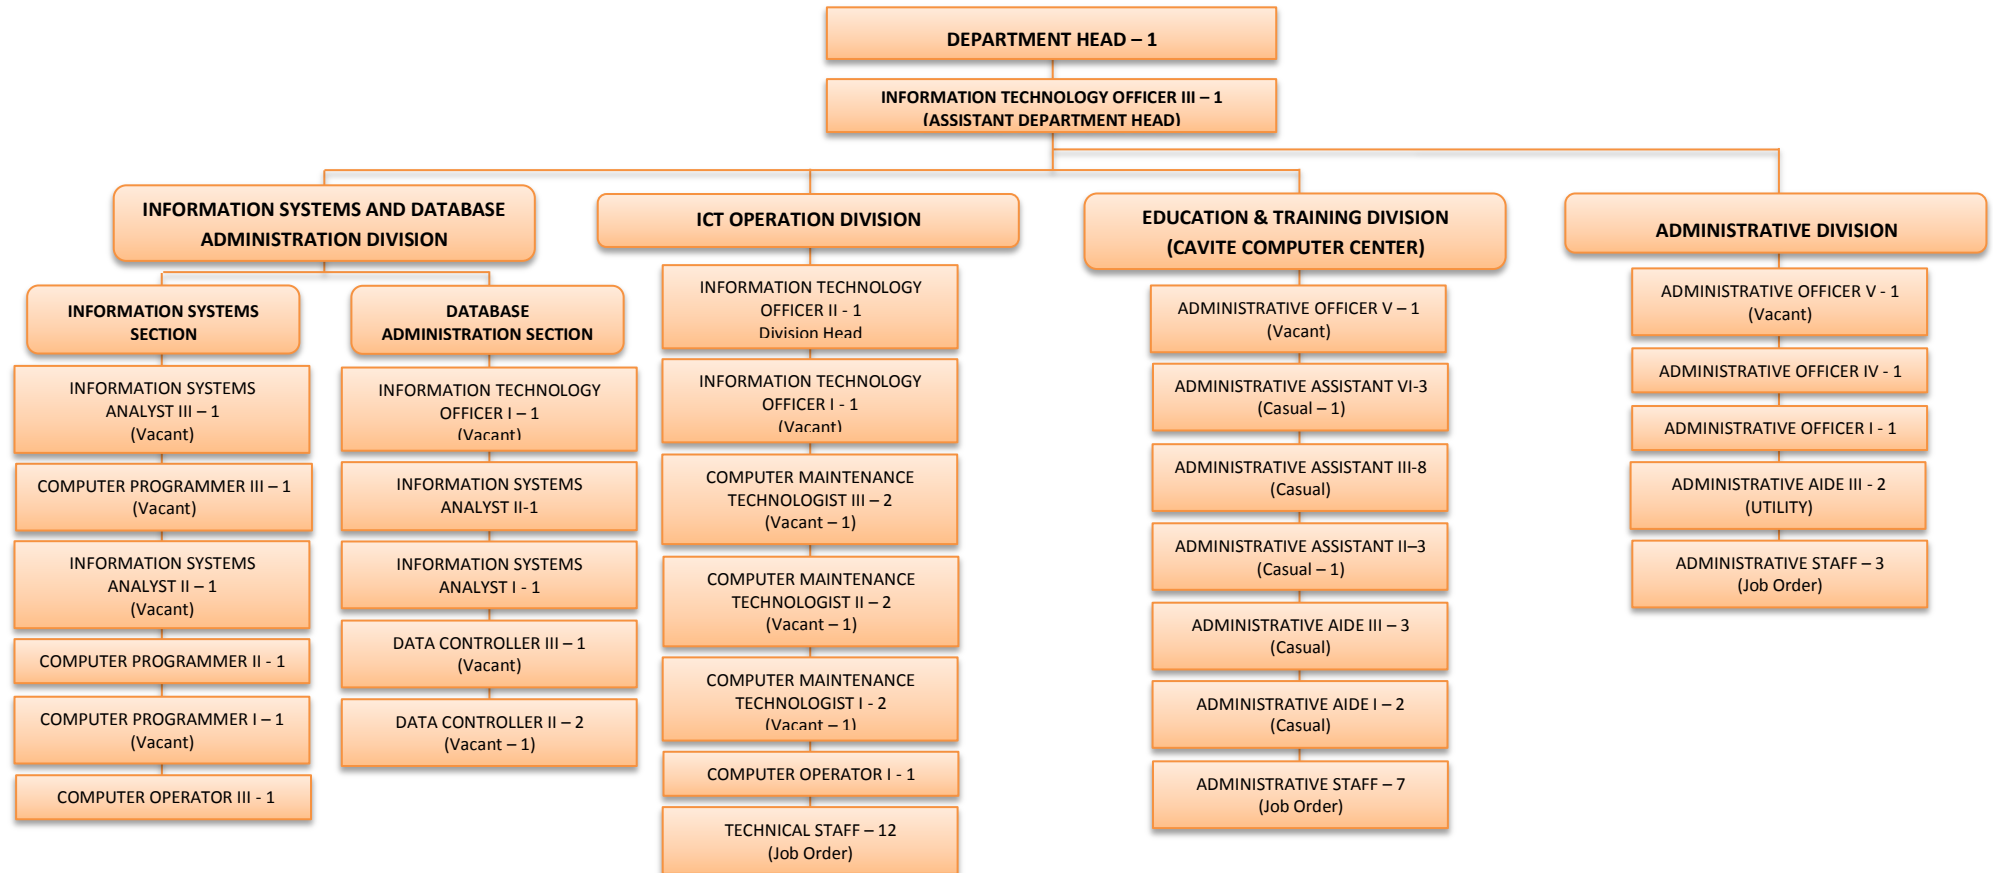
DEPARTMENT HEAD – 1

INFORMATION TECHNOLOGY OFFICER III – 1
(ASSISTANT DEPARTMENT HEAD)

INFORMATION SYSTEMS AND DATABASE ADMINISTRATION DIVISION

INFORMATION SYSTEMS SECTION

INFORMATION SYSTEMS ANALYST III – 1
(Vacant)

COMPUTER PROGRAMMER III – 1
(Vacant)

INFORMATION SYSTEMS ANALYST II – 1
(Vacant)

COMPUTER PROGRAMMER II - 1

COMPUTER PROGRAMMER I – 1
(Vacant)

COMPUTER OPERATOR III - 1

DATABASE ADMINISTRATION SECTION

INFORMATION TECHNOLOGY OFFICER I – 1
(Vacant)

INFORMATION SYSTEMS ANALYST II-1

INFORMATION SYSTEMS ANALYST I - 1

DATA CONTROLLER III – 1
(Vacant)

DATA CONTROLLER II – 2
(Vacant – 1)

ICT OPERATION DIVISION

INFORMATION TECHNOLOGY OFFICER II - 1
Division Head

INFORMATION TECHNOLOGY OFFICER I - 1
(Vacant)

COMPUTER MAINTENANCE TECHNOLOGIST III – 2
(Vacant – 1)

COMPUTER MAINTENANCE TECHNOLOGIST II – 2
(Vacant – 1)

COMPUTER MAINTENANCE TECHNOLOGIST I - 2
(Vacant – 1)

COMPUTER OPERATOR I - 1

TECHNICAL STAFF – 12
(Job Order)

EDUCATION & TRAINING DIVISION
(CAVITE COMPUTER CENTER)

ADMINISTRATIVE OFFICER V – 1
(Vacant)

ADMINISTRATIVE ASSISTANT VI-3
(Casual – 1)

ADMINISTRATIVE ASSISTANT III-8
(Casual)

ADMINISTRATIVE ASSISTANT II–3
(Casual – 1)

ADMINISTRATIVE AIDE III – 3
(Casual)

ADMINISTRATIVE AIDE I – 2
(Casual)

ADMINISTRATIVE STAFF – 7
(Job Order)

ADMINISTRATIVE DIVISION

ADMINISTRATIVE OFFICER V - 1
(Vacant)

ADMINISTRATIVE OFFICER IV - 1

ADMINISTRATIVE OFFICER I - 1

ADMINISTRATIVE AIDE III - 2
(UTILITY)

ADMINISTRATIVE STAFF – 3
(Job Order)